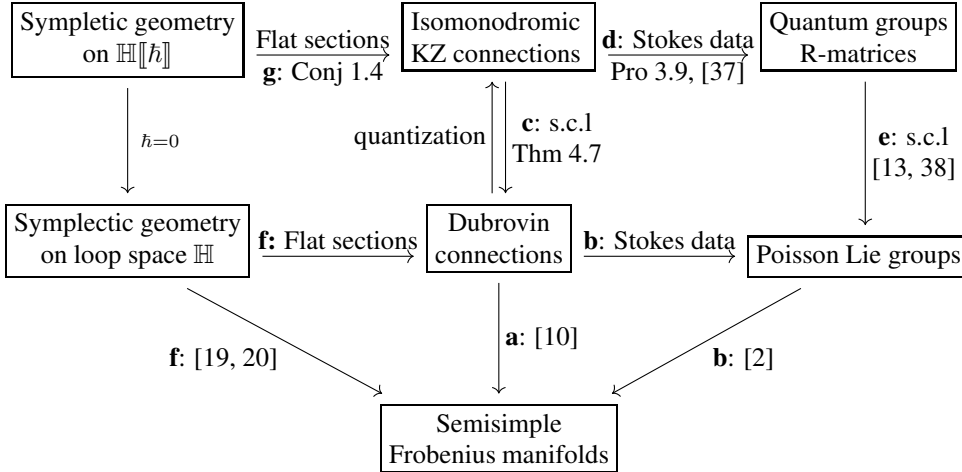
Sympletic geometry on $\mathbb{H}[\![\hbar]\!]$

Flat sections
**g**: Conj 1.4

Isomonodromic KZ connections

**d**: Stokes data
Pro 3.9, [37]

Quantum groups R-matrices

$\hbar=0$

quantization

**c**: s.c.l
Thm 4.7

**e**: s.c.l
[13, 38]

Symplectic geometry on loop space $\mathbb{H}$

**f:** Flat sections

Dubrovin connections

**b**: Stokes data

Poisson Lie groups

**f**: [19, 20]

**a**: [10]

**b**: [2]

Semisimple Frobenius manifolds